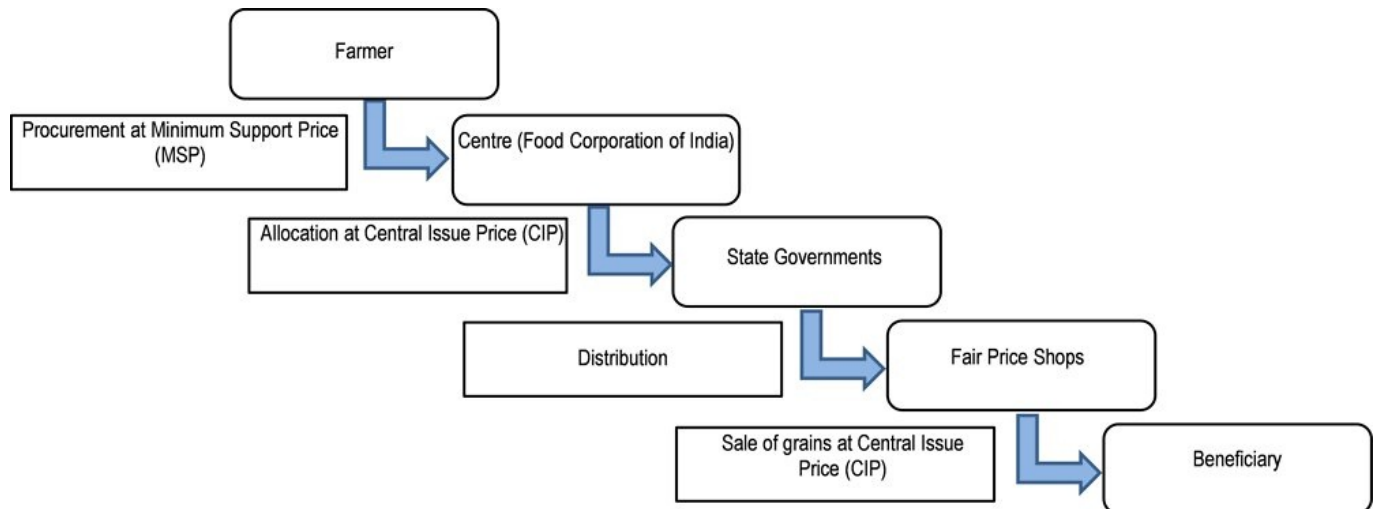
Farmer

Procurement at Minimum Support Price (MSP)

Centre (Food Corporation of India)

Allocation at Central Issue Price (CIP)

State Governments

Distribution

Fair Price Shops

Sale of grains at Central Issue Price (CIP)

Beneficiary